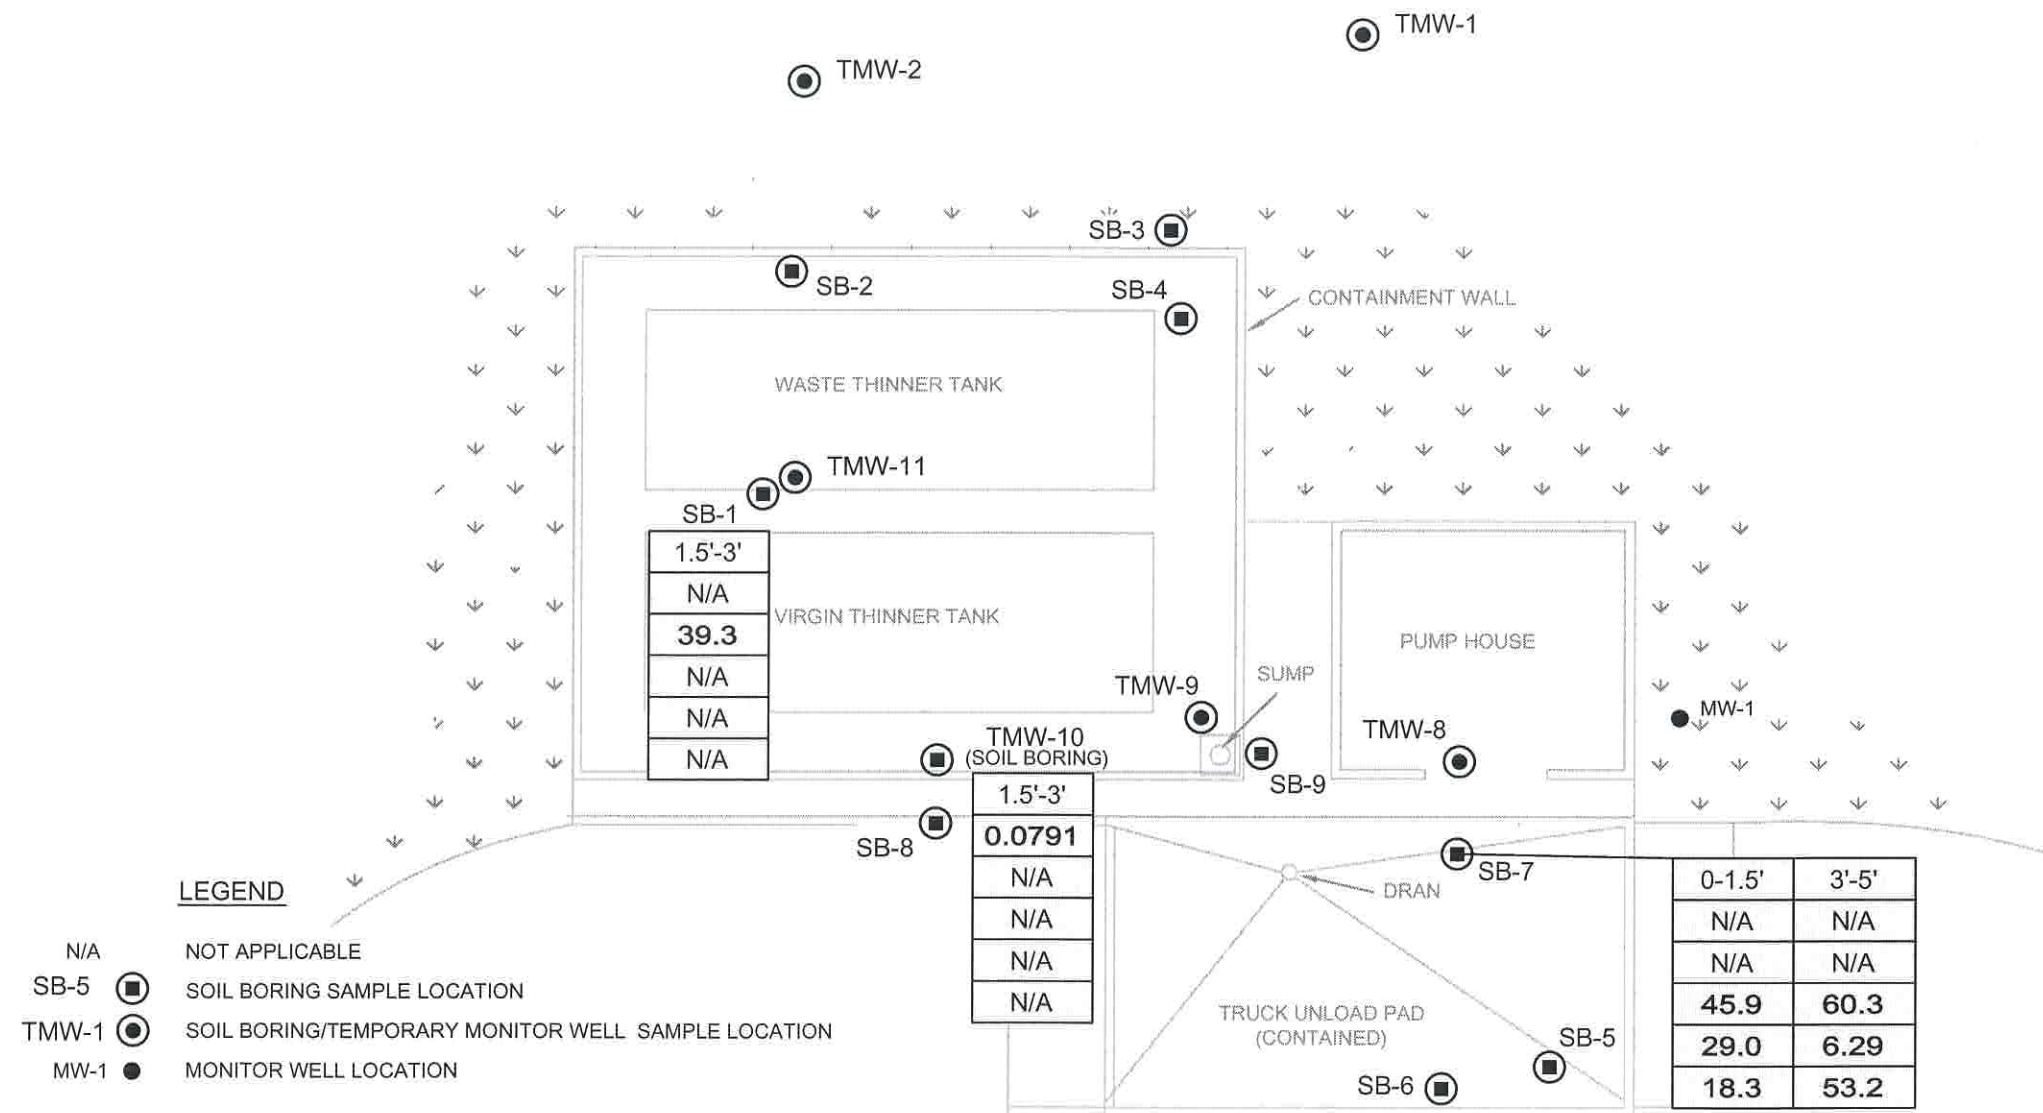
TMW-1

TMW-2

SB-3

SB-2

SB-4

CONTAINMENT WALL

WASTE THINNER TANK

TMW-11

SB-1

| 1.5'-3' |
|---|
| N/A |
| 39.3 |
| N/A |
| N/A |
| N/A |

VIRGIN THINNER TANK

PUMP HOUSE

SUMP

TMW-9

MW-1

TMW-8

TMW-10 (SOIL BORING)

| 1.5'-3' |
|---|
| 0.0791 |
| N/A |
| N/A |
| N/A |
| N/A |

SB-9

SB-8

SB-7

DRAN

| 0-1.5' | 3'-5' |
|---|---|
| N/A | N/A |
| N/A | N/A |
| 45.9 | 60.3 |
| 29.0 | 6.29 |
| 18.3 | 53.2 |

TRUCK UNLOAD PAD (CONTAINED)

SB-5

SB-6

LEGEND

N/A NOT APPLICABLE

SB-5 SOIL BORING SAMPLE LOCATION

TMW-1 SOIL BORING/TEMPORARY MONITOR WELL SAMPLE LOCATION

MW-1 MONITOR WELL LOCATION